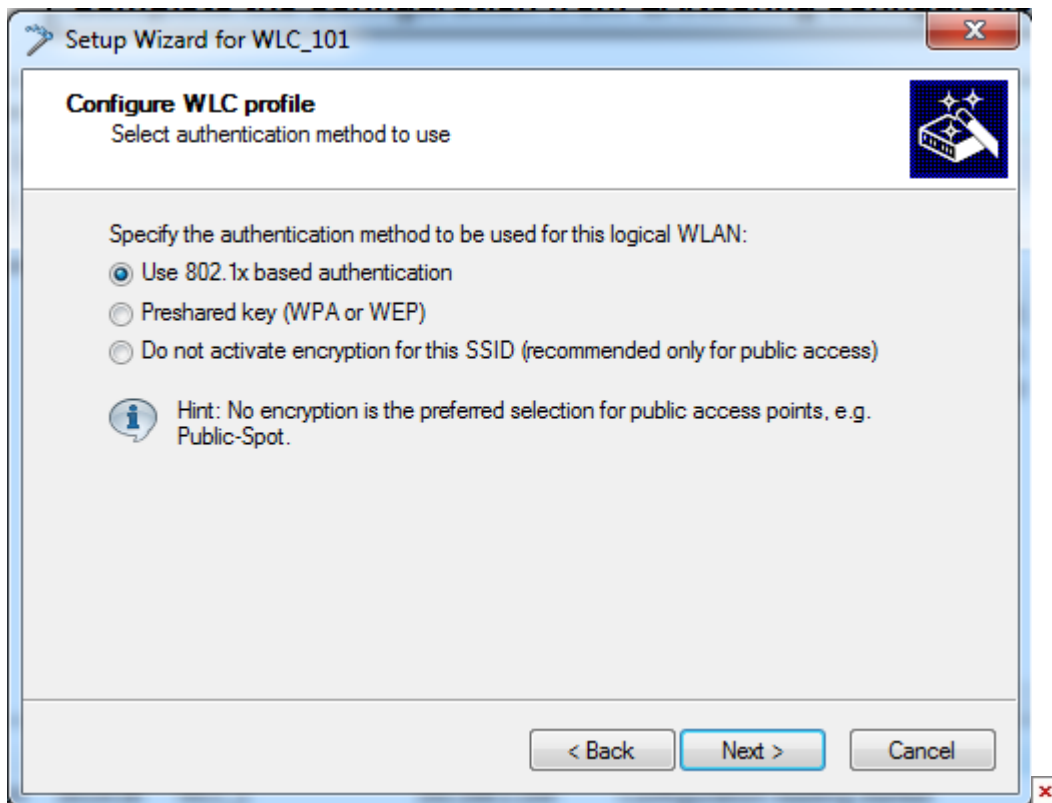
Setup Wizard for WLC_101

Configure WLC profile
Select authentication method to use

Specify the authentication method to be used for this logical WLAN:
Use 802.1x based authentication
Preshared key (WPA or WEP)
Do not activate encryption for this SSID (recommended only for public access)

Hint: No encryption is the preferred selection for public access points, e.g. Public-Spot.

< Back
Next >
Cancel